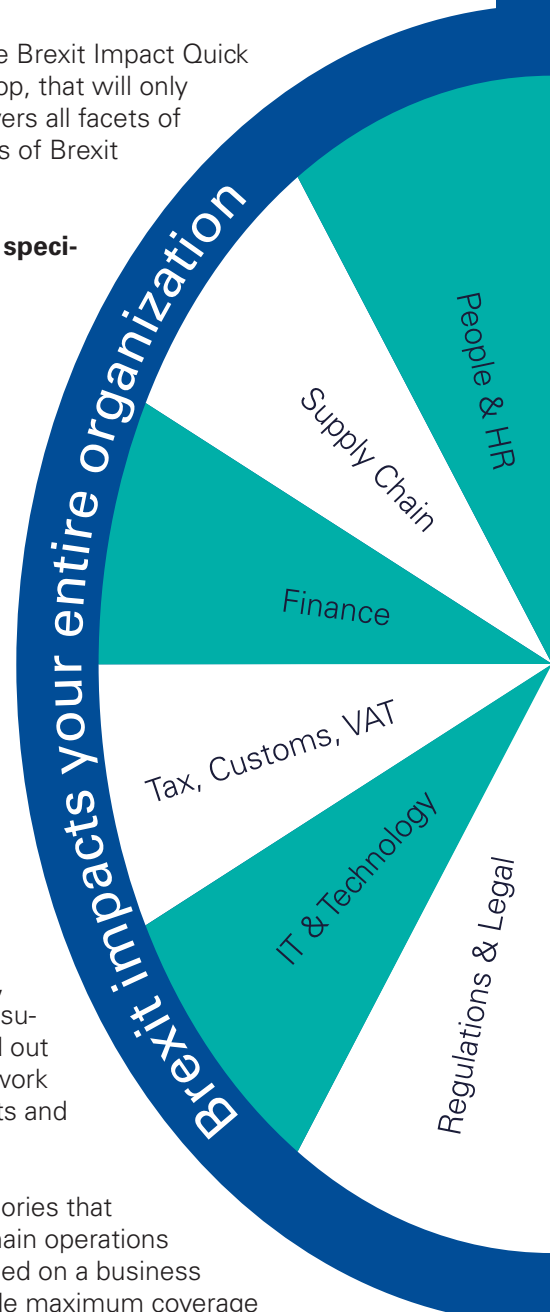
e Brexit Impact Quick
op, that will only
ers all facets of
s of Brexit

speci-

y
su-
l out
vork
ts and

ories that
ain operations
ed on a business
le maximum coverage

Brexit impacts your entire organization

People & HR

Supply Chain

Finance

Tax, Customs, VAT

IT & Technology

Regulations & Legal